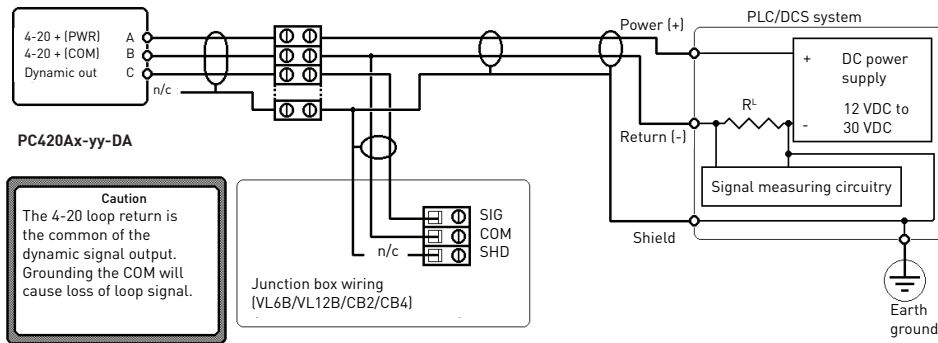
4-20 + (PWR) A
4-20 + (COM) B
Dynamic out C
n/c

PC420Ax-yy-DA

Caution
The 4-20 loop return is the common of the dynamic signal output. Grounding the COM will cause loss of loop signal.

SIG
COM
n/c SHD

Junction box wiring (VL6B/VL12B/CB2/CB4)

Power (+)
Return (-)
Shield

PLC/DCS system
+ DC power supply
$R^L$
- 12 VDC to 30 VDC
Signal measuring circuitry

Earth ground